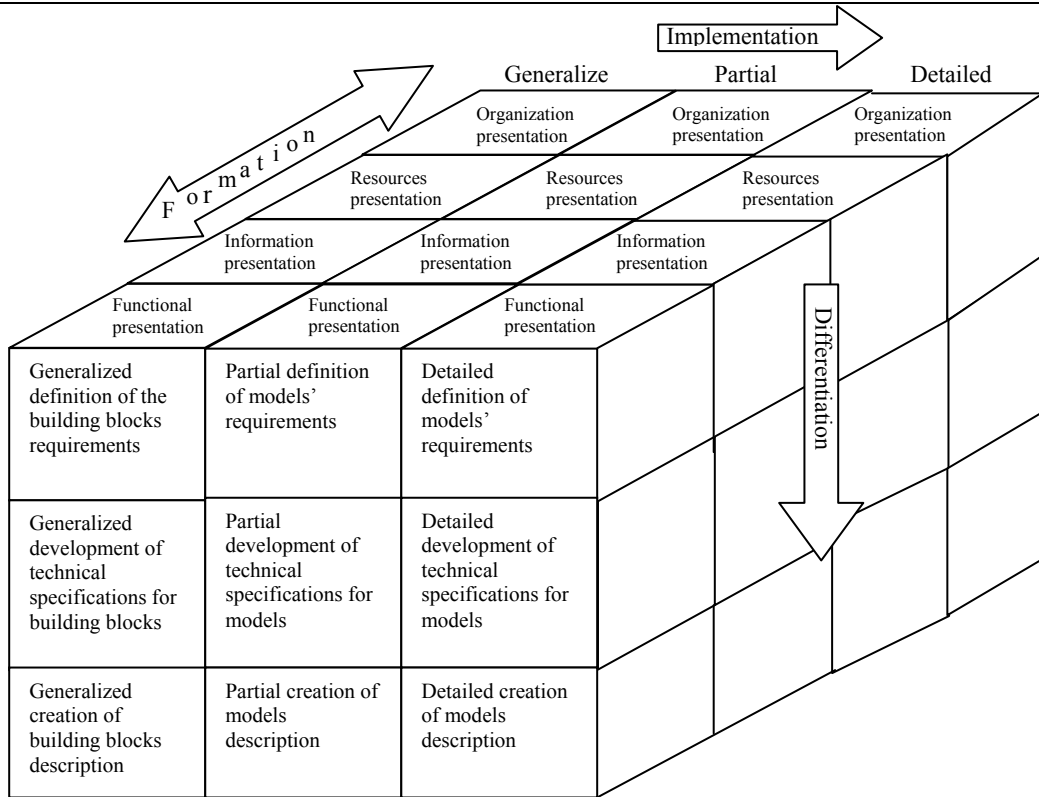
Implementation

Formation

Generalize

Partial

Detailed

Organization presentation

Organization presentation

Organization presentation

Resources presentation

Resources presentation

Resources presentation

Information presentation

Information presentation

Information presentation

Functional presentation

Functional presentation

Functional presentation

Differentiation

Generalized definition of the building blocks requirements

Partial definition of models' requirements

Detailed definition of models' requirements

Generalized development of technical specifications for building blocks

Partial development of technical specifications for models

Detailed development of technical specifications for models

Generalized creation of building blocks description

Partial creation of models description

Detailed creation of models description